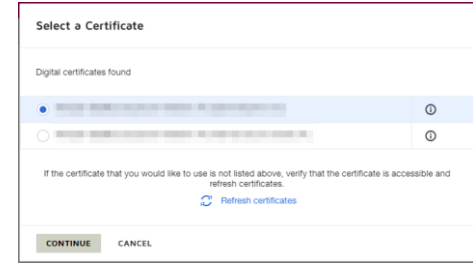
Select a Certificate

Digital certificates found

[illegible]

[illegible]

If the certificate that you would like to use is not listed above, verify that the certificate is accessible and refresh certificates.

Refresh certificates

CONTINUE CANCEL